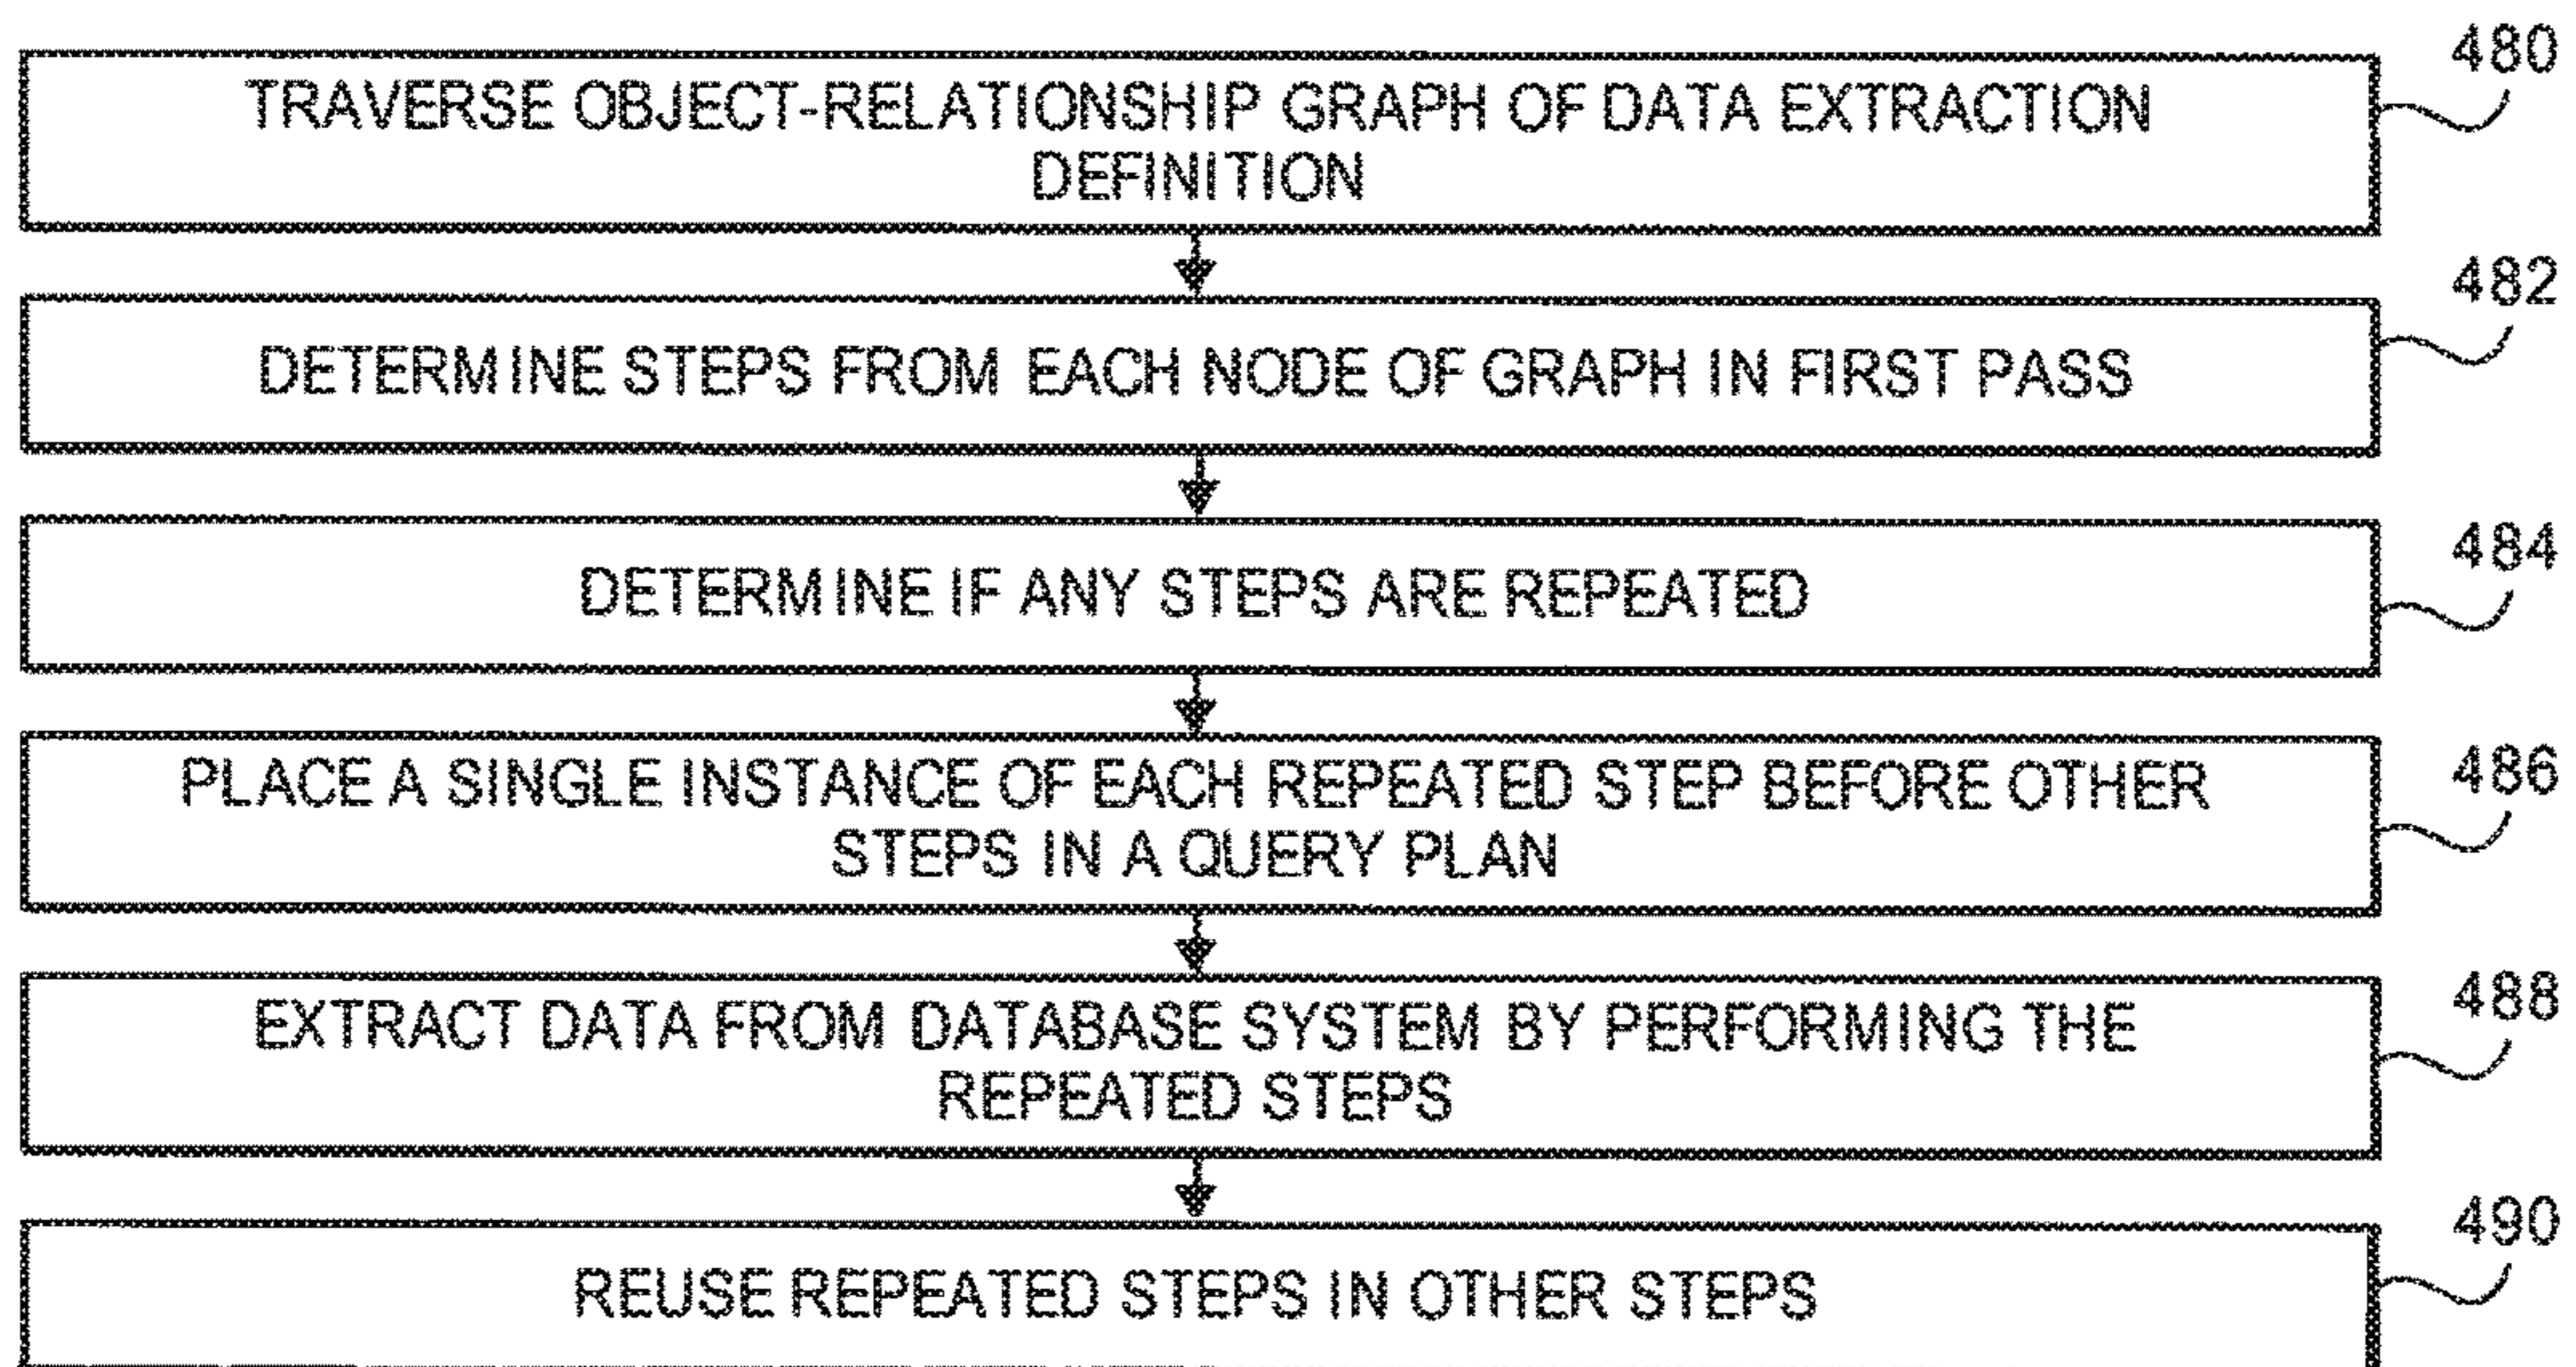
TRAVERSE OBJECT-RELATIONSHIP GRAPH OF DATA EXTRACTION DEFINITION

480

DETERMINE STEPS FROM EACH NODE OF GRAPH IN FIRST PASS

482

DETERMINE IF ANY STEPS ARE REPEATED

484

PLACE A SINGLE INSTANCE OF EACH REPEATED STEP BEFORE OTHER STEPS IN A QUERY PLAN

486

EXTRACT DATA FROM DATABASE SYSTEM BY PERFORMING THE REPEATED STEPS

488

REUSE REPEATED STEPS IN OTHER STEPS

490